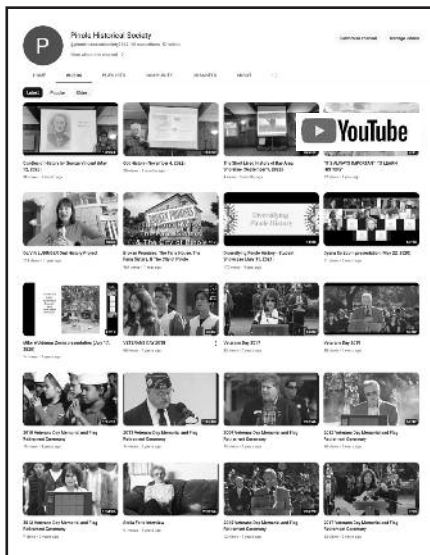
P

Pinole Historical Society

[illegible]

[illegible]

Customize channel

Manage videos

HOME

VIDEOS

PLAYLISTS

COMMUNITY

CHANNELS

ABOUT

Latest

Popular

Oldest

YouTube

Continuing Virtual Visit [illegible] (Mar 13, 2024)

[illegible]

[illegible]

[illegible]

Veterans Day 2019

Veterans Day 2019

2018 Veterans Day Memorial and Flag Retirement Ceremony

2018 Veterans Day Memorial and Flag Retirement Ceremony

2018 Veterans Day Memorial and Flag Retirement Ceremony

2018 Veterans Day Memorial and Flag Retirement Ceremony

2018 Veterans Day Memorial and Flag Retirement Ceremony

2018 Veterans Day Memorial and Flag Retirement Ceremony

2017 Veterans Day Memorial and Flag Retirement Ceremony